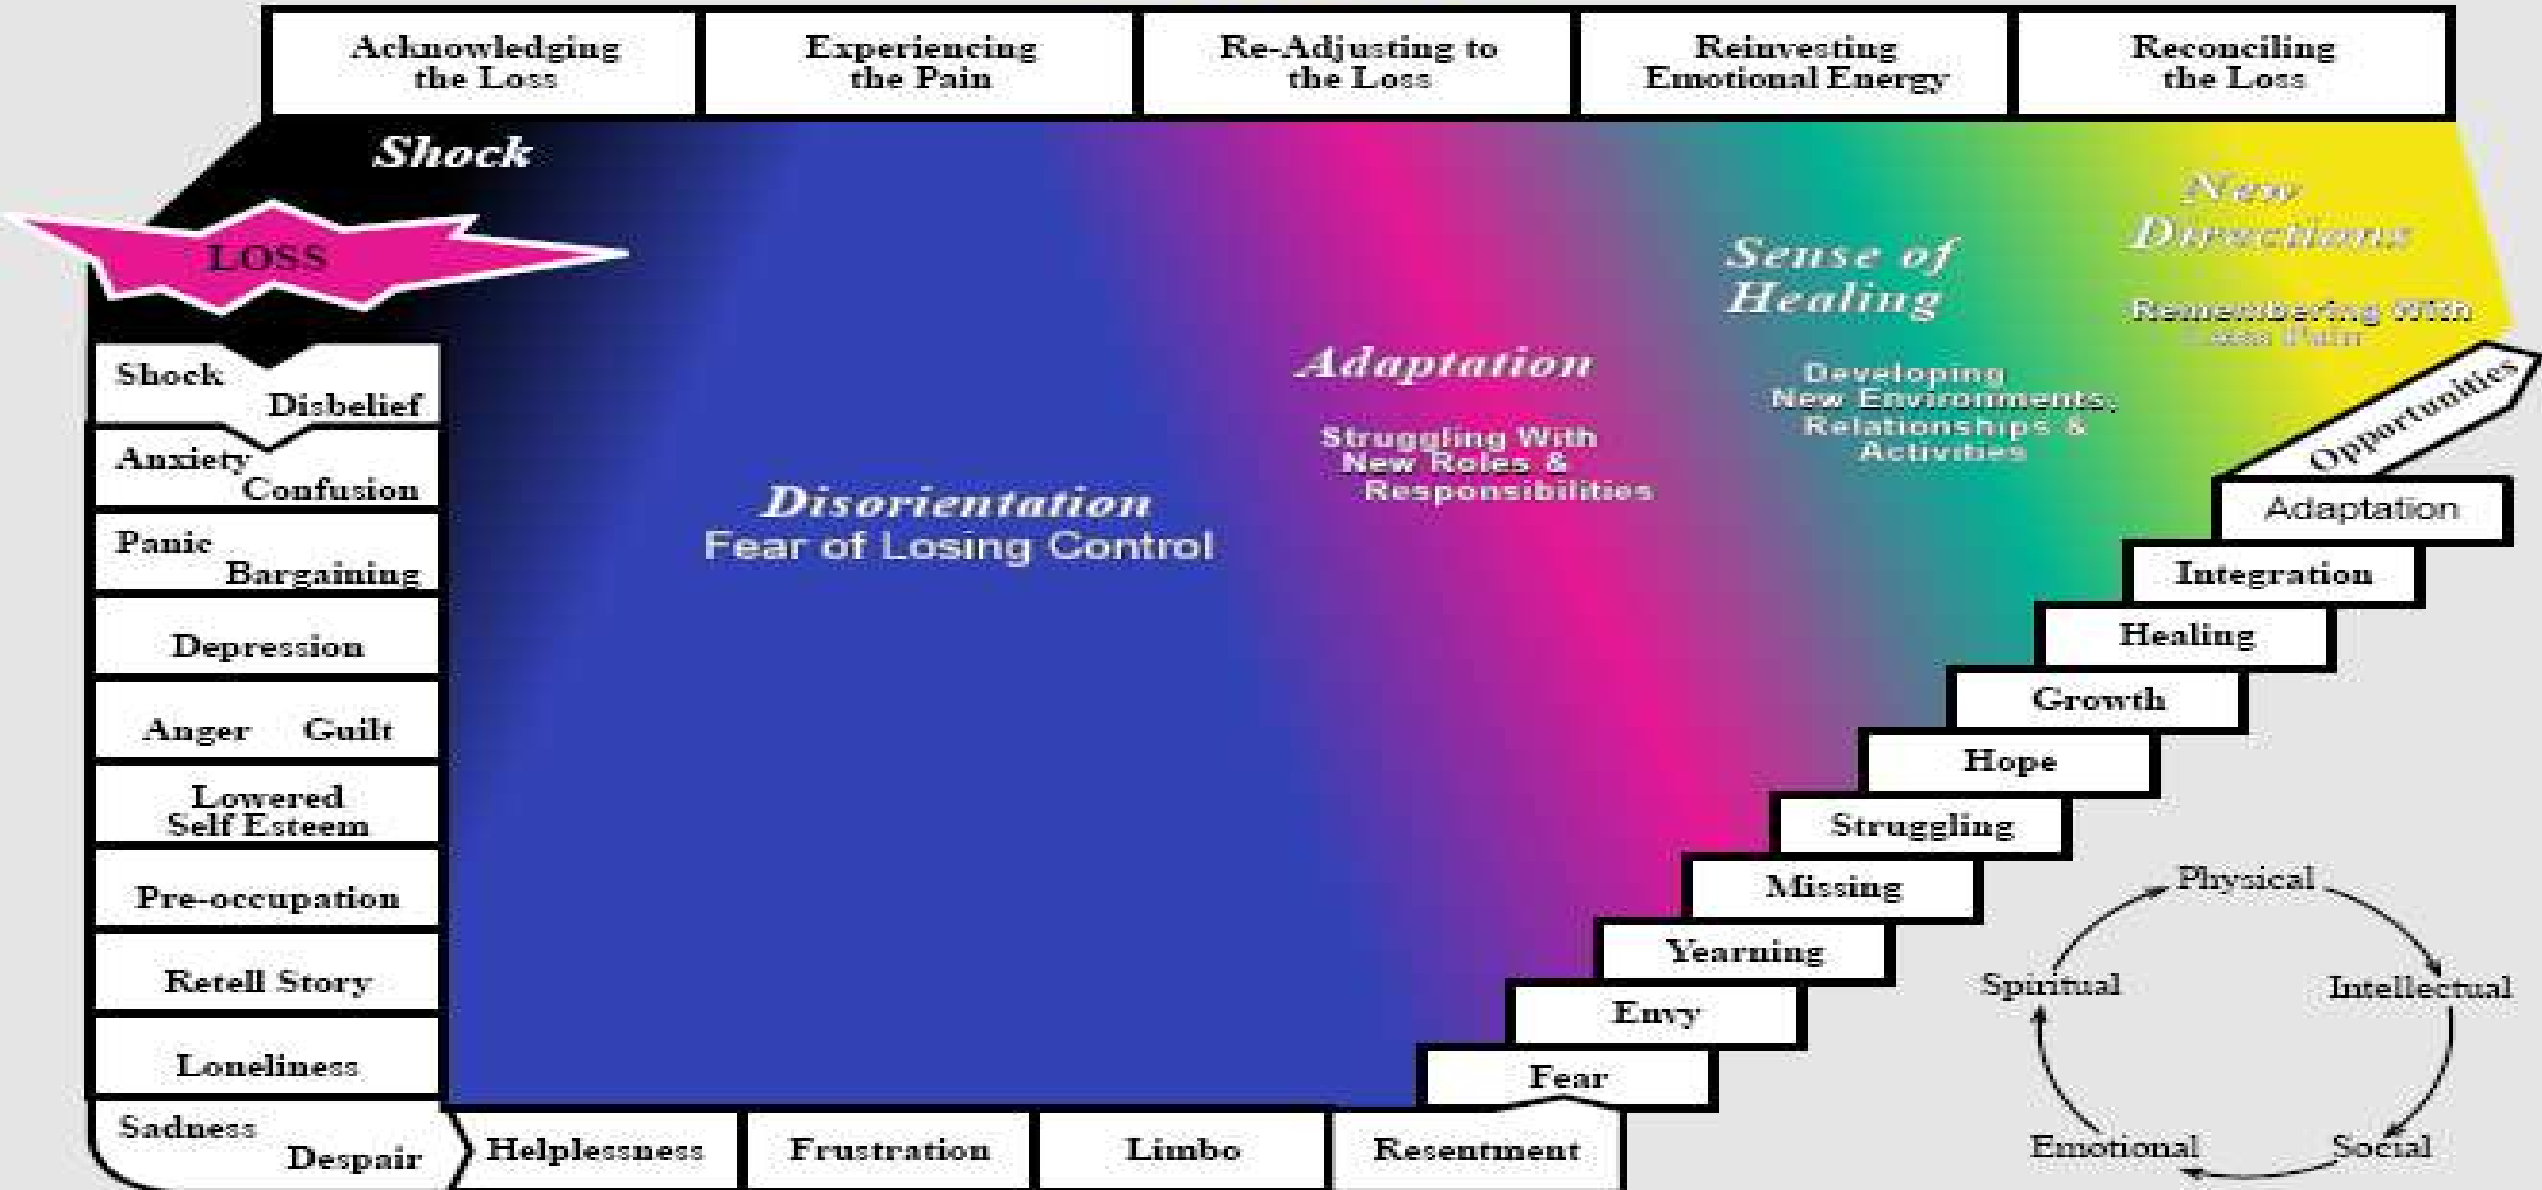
Acknowledging the Loss

Experiencing the Pain

Re-Adjusting to the Loss

Reinvesting Emotional Energy

Reconciling the Loss

Shock

LOSS

New Directions

Sense of Healing

Remembering With Less Pain

Adaptation

Developing New Environments, Relationships & Activities

Struggling With New Roles & Responsibilities

Disorientation
Fear of Losing Control

Shock Disbelief

Anxiety Confusion

Panic Bargaining

Depression

Anger Guilt

Lowered Self Esteem

Pre-occupation

Retell Story

Loneliness

Sadness Despair

Helplessness

Frustration

Limbo

Resentment

Fear

Envy

Yearning

Missing

Struggling

Hope

Growth

Healing

Integration

Adaptation

Opportunities

Physical

Intellectual

Social

Emotional

Spiritual